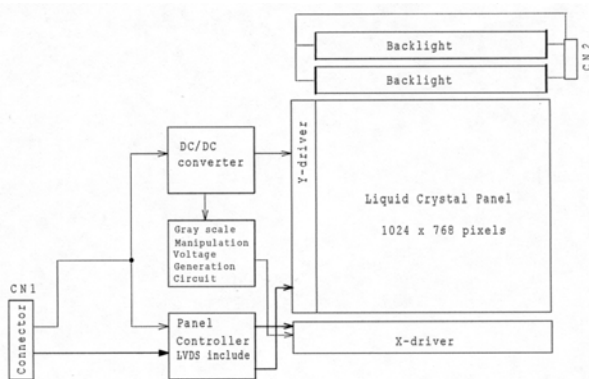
Backlight

Backlight

CN2

Y-driver

DC/DC converter

Liquid Crystal Panel

1024 x 768 pixels

Gray scale Manipulation Voltage Generation Circuit

CN1

Connector

Panel Controller LVDS include

X-driver